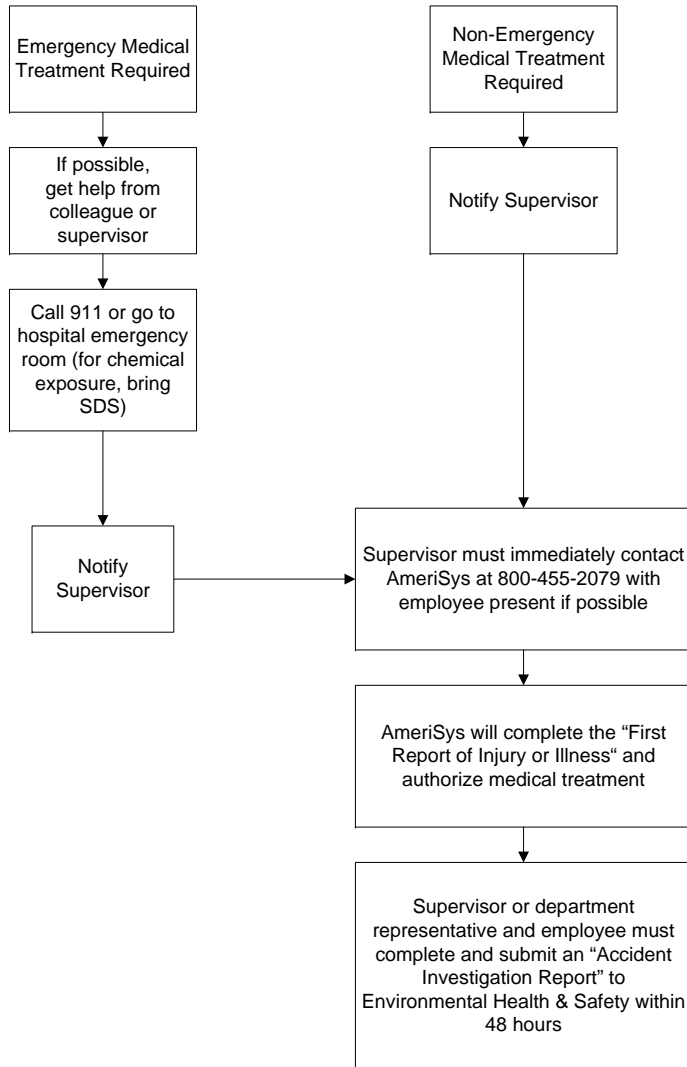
Emergency Medical Treatment Required

If possible, get help from colleague or supervisor

Call 911 or go to hospital emergency room (for chemical exposure, bring SDS)

Notify Supervisor

Non-Emergency Medical Treatment Required

Notify Supervisor

Supervisor must immediately contact AmeriSys at 800-455-2079 with employee present if possible

AmeriSys will complete the “First Report of Injury or Illness“ and authorize medical treatment

Supervisor or department representative and employee must complete and submit an “Accident Investigation Report” to Environmental Health & Safety within 48 hours